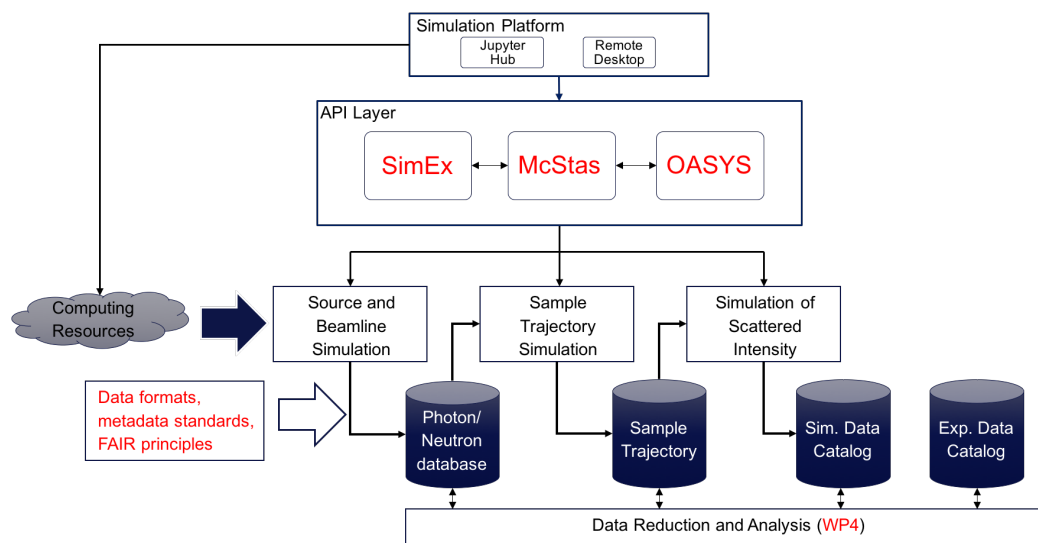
Simulation Platform
Jupyter Hub
Remote Desktop

API Layer
SimEx
McStas
OASYS

Computing Resources

Source and Beamline Simulation

Sample Trajectory Simulation

Simulation of Scattered Intensity

Data formats, metadata standards, FAIR principles

Photon/ Neutron database

Sample Trajectory

Sim. Data Catalog

Exp. Data Catalog

Data Reduction and Analysis (WP4)